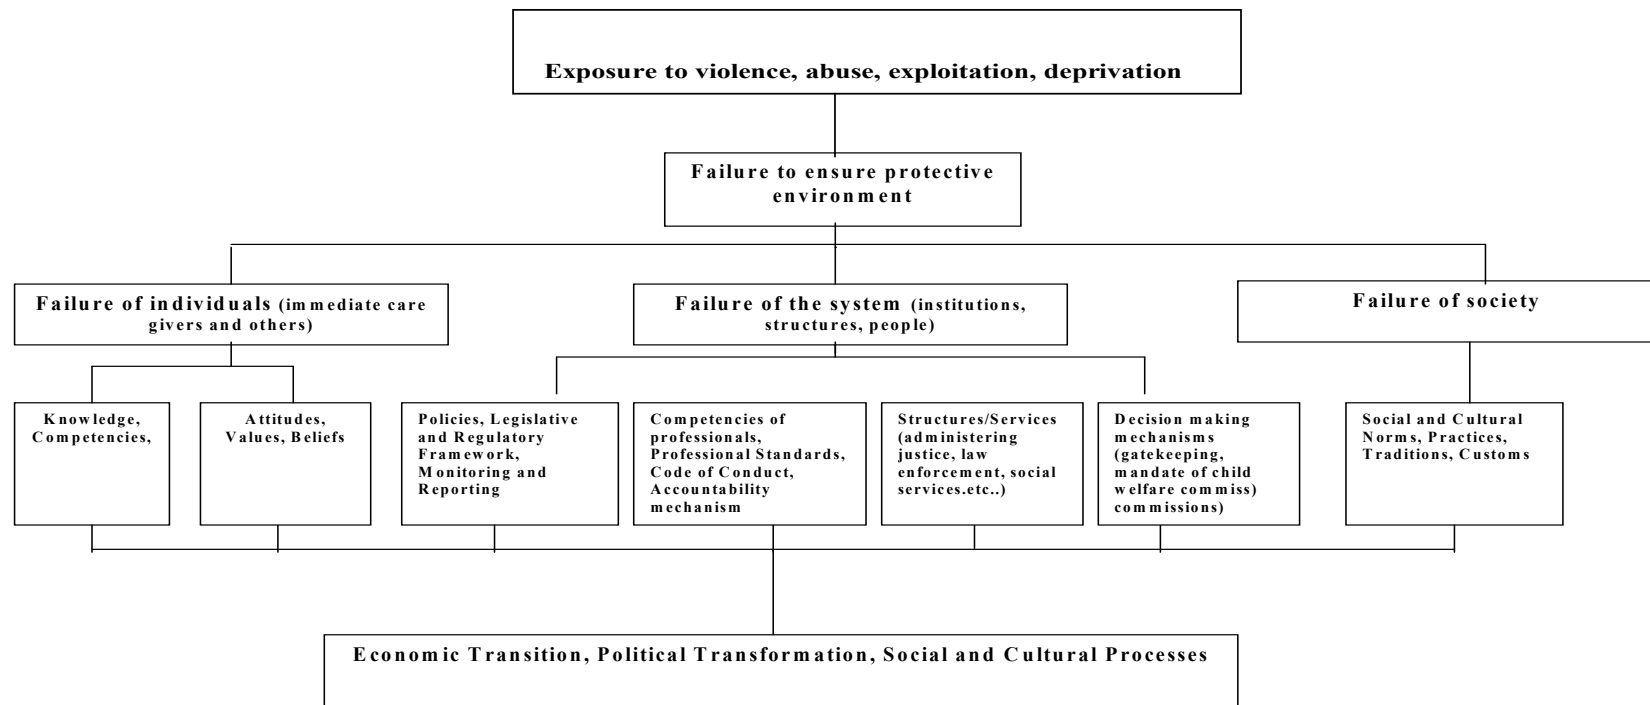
Exposure to violence, abuse, exploitation, deprivation

Failure to ensure protective environment

Failure of individuals (immediate care givers and others)

Failure of the system (institutions, structures, people)

Failure of society

Knowledge, Competencies,

Attitudes, Values, Beliefs

Policies, Legislative and Regulatory Framework, Monitoring and Reporting

Competencies of professionals, Professional Standards, Code of Conduct, Accountability mechanism

Structures/Services (administering justice, law enforcement, social services.etc..)

Decision making mechanisms (gatekeeping, mandate of child welfare commiss) commissions)

Social and Cultural Norms, Practices, Traditions, Customs

Economic Transition, Political Transformation, Social and Cultural Processes